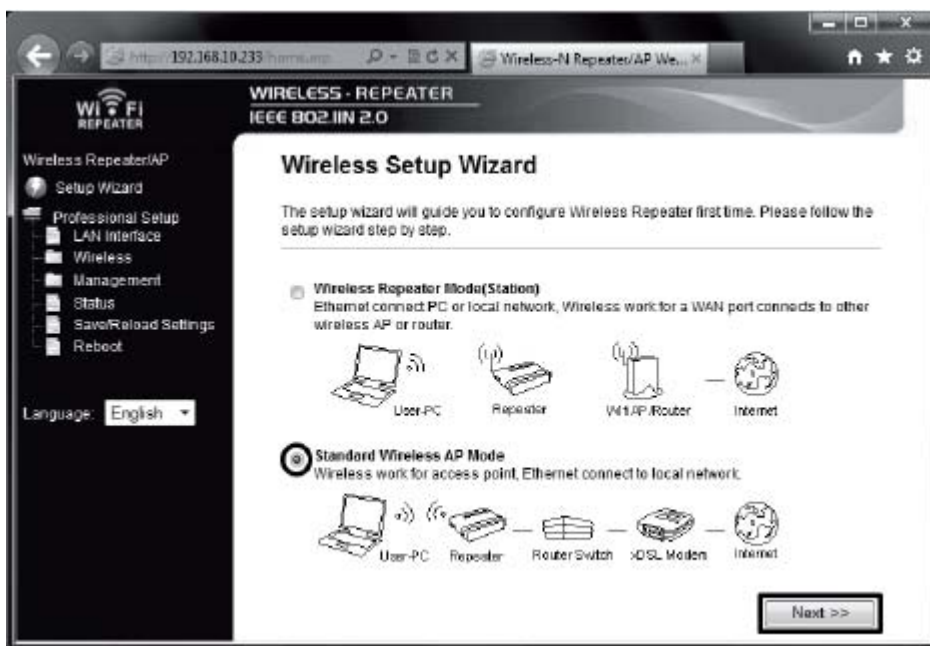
http://192.168.10.233/home.asp

Wireless-N Repeater/AP We...

Wi Fi
REPEATER

WIRELESS - REPEATER
IEEE 802.11N 2.0

Wireless Repeater/AP
Setup Wizard
Professional Setup
LAN Interface
Wireless
Management
Status
Save/Reload Settings
Reboot

Language: English

Wireless Setup Wizard

The setup wizard will guide you to configure Wireless Repeater first time. Please follow the setup wizard step by step.

Wireless Repeater Mode(Station)
Ethernet connect PC or local network, Wireless work for a WAN port connects to other wireless AP or router.

User-PC Repeater WIFI AP/Router Internet

Standard Wireless AP Mode
Wireless work for access point, Ethernet connect to local network.

User-PC Repeater Router Switch xDSL Modem Internet

Next >>